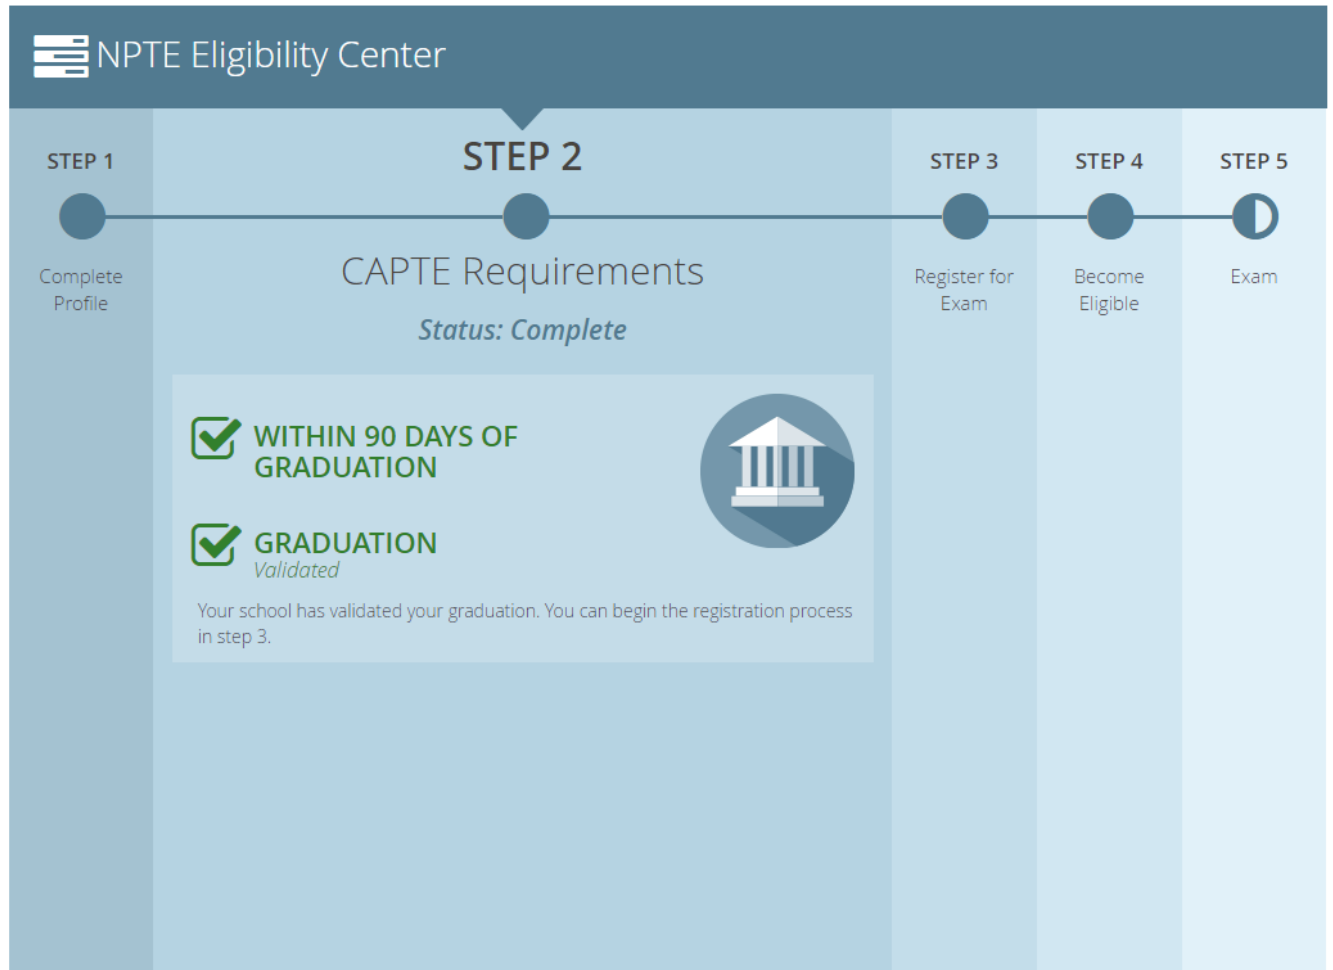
NPTE Eligibility Center

STEP 1
Complete Profile

STEP 2
CAPTE Requirements
Status: Complete

WITHIN 90 DAYS OF GRADUATION

GRADUATION
Validated

Your school has validated your graduation. You can begin the registration process in step 3.

STEP 3
Register for Exam

STEP 4
Become Eligible

STEP 5
Exam